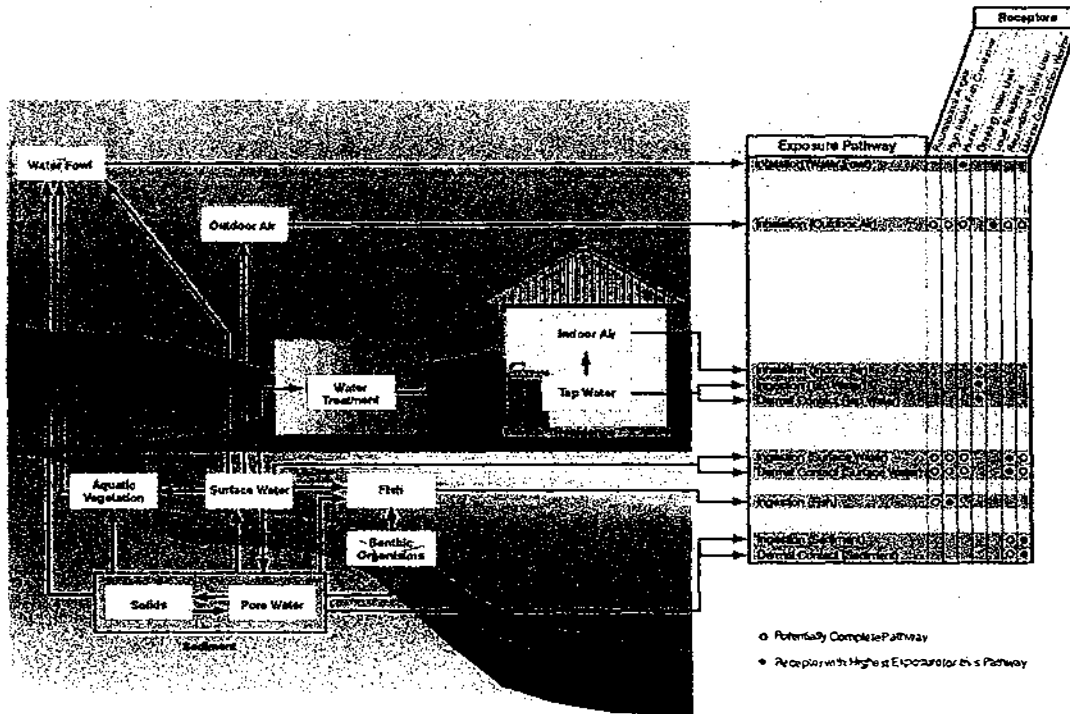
Receptors

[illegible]

Exposure Pathway

Water Fowl

Outdoor Air

Indoor Air

Tap Water

Water Treatment

Aquatic Vegetation

Surface Water

Fish

Benthic Organisms

Solids

Pore Water

Sediment

Ingestion (Water Fowl)

Inhalation (Outdoor Air)

Inhalation (Indoor Air)
Ingestion (Tap Water)
Dermal Contact (Tap Water)

Ingestion (Surface Water)
Dermal Contact (Surface Water)

Ingestion (Fish)

Ingestion (Sediment)
Dermal Contact (Sediment)

o Potentially Complete Pathway

• Receptors with Highest Exposure for this Pathway